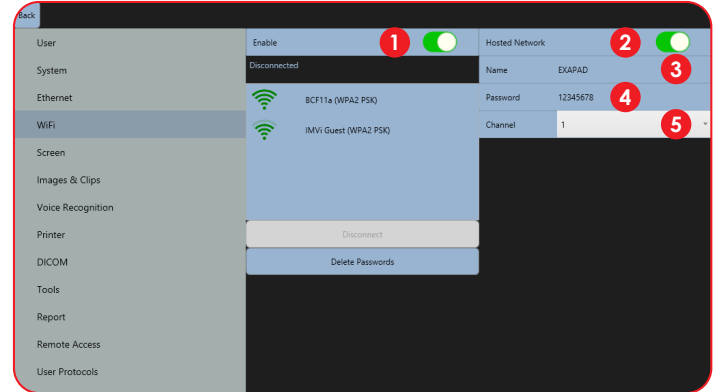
Back

User
System
Ethernet
WiFi
Screen
Images & Clips
Voice Recognition
Printer
DICOM
Tools
Report
Remote Access
User Protocols

Enable
1
Disconnected
BCF11a (WPA2 PSK)
IMVi Guest (WPA2 PSK)
Disconnect
Delete Passwords

Hosted Network
2
Name EXAPAD
3
Password 12345678
4
Channel 1
5